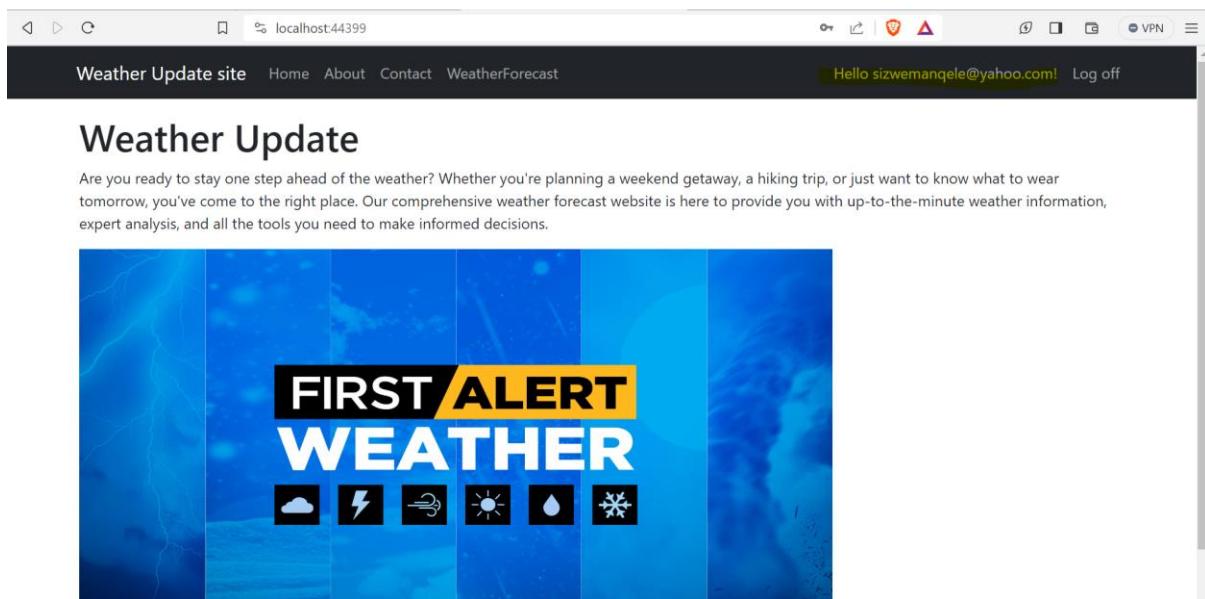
localhost:44399

VPN

Weather Update site Home About Contact WeatherForecast Hello sizwemanqele@yahoo.com! Log off

Weather Update

Are you ready to stay one step ahead of the weather? Whether you're planning a weekend getaway, a hiking trip, or just want to know what to wear tomorrow, you've come to the right place. Our comprehensive weather forecast website is here to provide you with up-to-the-minute weather information, expert analysis, and all the tools you need to make informed decisions.

FIRST ALERT
WEATHER